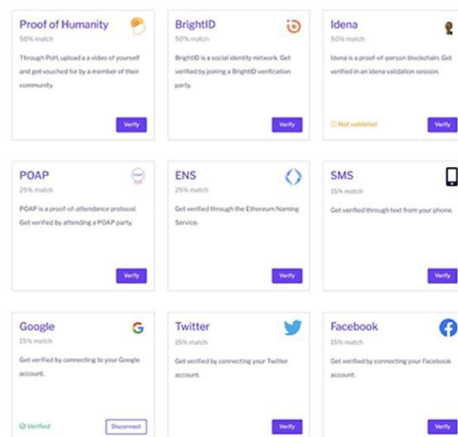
Proof of Humanity
50% match

Through PoH, upload a video of yourself and get vouched for by a member of their community.

Verify

BrightID
50% match

BrightID is a social identity network. Get verified by joining a BrightID verification party.

Verify

Idena
50% match

Idena is a proof-of-person blockchain. Get verified in an Idena validation session.

Not validated

Verify

POAP
25% match

POAP is a proof-of-attendance protocol. Get verified by attending a POAP party.

Verify

ENS
25% match

Get verified through the Ethereum Naming Service.

Verify

SMS
15% match

Get verified through text from your phone.

Verify

Google
15% match

Get verified by connecting to your Google account.

Verified

Disconnect

Twitter
15% match

Get verified by connecting your Twitter account.

Verify

Facebook
15% match

Get verified by connecting your Facebook account.

Verify